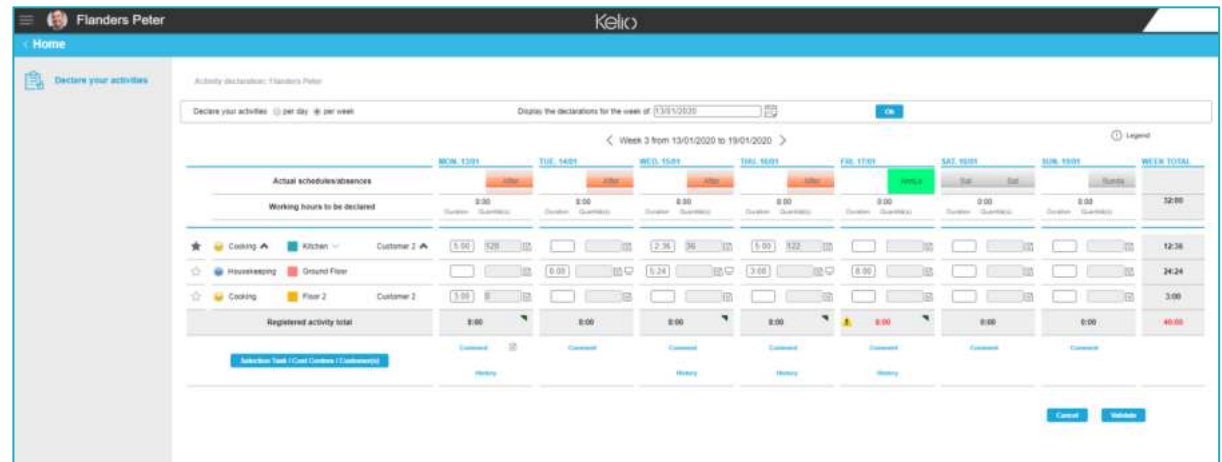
Flanders Peter

Kelio

‹ Home

Declare your activities

Activity declaration: Flanders Peter

Declare your activities ○ per day ◉ per week

Display the declarations for the week of 13/01/2020

Ok

‹ Week 3 from 13/01/2020 to 19/01/2020 ›

Legend

| | MON. 13/01 | TUE. 14/01 | WED. 15/01 | THU. 16/01 | FRI. 17/01 | SAT. 18/01 | SUN. 19/01 | WEEK TOTAL |
|---|---|---|---|---|---|---|---|---|
| Actual schedules/absences | After | After | After | After | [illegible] | Sat Sat | Sunday | |
| Working hours to be declared | 8:00 Duration Quantity(s) | 8:00 Duration Quantity(s) | 8:00 Duration Quantity(s) | 8:00 Duration Quantity(s) | 8:00 Duration Quantity(s) | 0:00 Duration Quantity(s) | 0:00 Duration Quantity(s) | 32:00 |
| Cooking Kitchen Customer 2 | 5:00 120 | | 2:36 36 | 5:00 122 | | | | 12:36 |
| Housekeeping Ground Floor | | 8:00 | 5:24 | 3:00 | 8:00 | | | 24:24 |
| Cooking Floor 2 Customer 2 | 3:00 8 | | | | | | | 3:00 |
| Registered activity total | 8:00 | 8:00 | 8:00 | 8:00 | 8:00 | 0:00 | 0:00 | 40:00 |
| | Comment | Comment | Comment | Comment | Comment | Comment | Comment | |
| | History | | History | History | History | | | |

Selection Task / Cost Centers / Customer(s)

Cancel

Validate